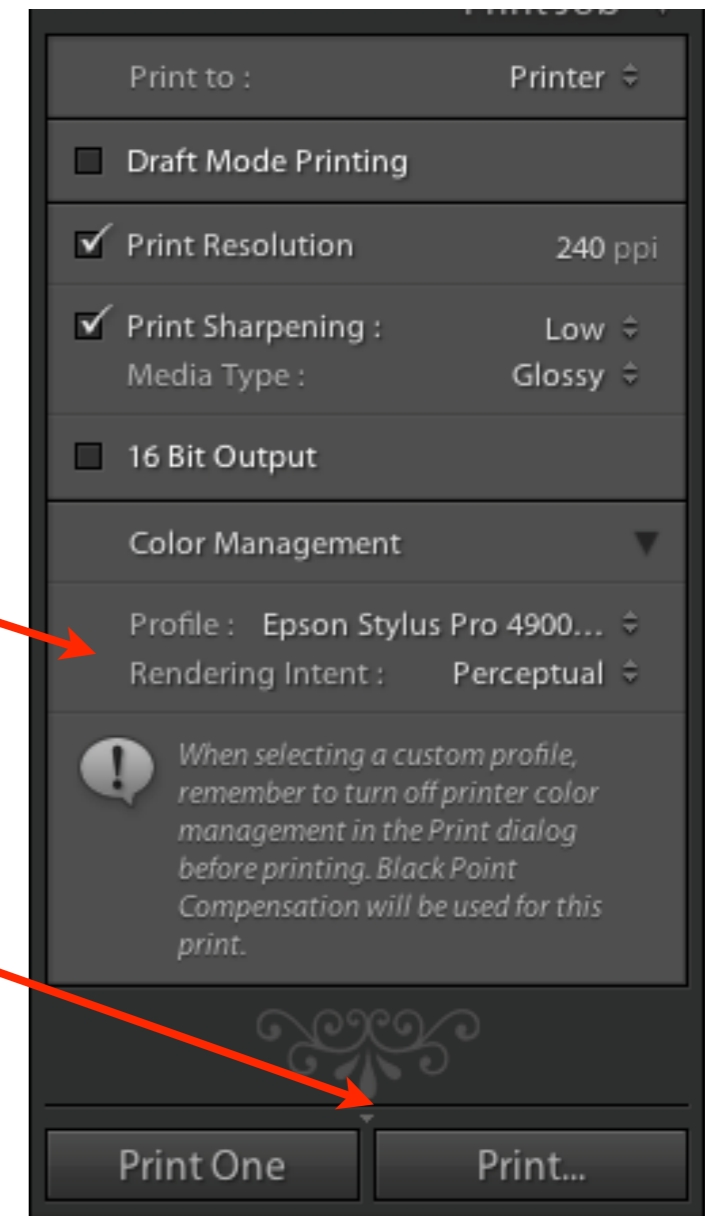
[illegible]

Print to : Printer

Draft Mode Printing

Print Resolution 240 ppi

Print Sharpening : Low
Media Type : Glossy

16 Bit Output

Color Management

Profile : Epson Stylus Pro 4900...
Rendering Intent : Perceptual

When selecting a custom profile, remember to turn off printer color management in the Print dialog before printing. Black Point Compensation will be used for this print.

Print One

Print...